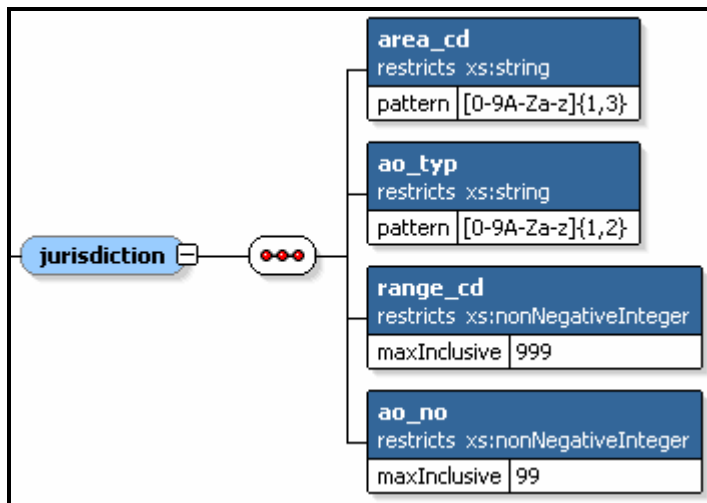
jurisdiction

area_cd
restricts xs:string

| pattern | [0-9A-Za-z]{1,3} |
|---|---|

ao_typ
restricts xs:string

| pattern | [0-9A-Za-z]{1,2} |
|---|---|

range_cd
restricts xs:nonNegativeInteger

| maxInclusive | 999 |
|---|---|

ao_no
restricts xs:nonNegativeInteger

| maxInclusive | 99 |
|---|---|